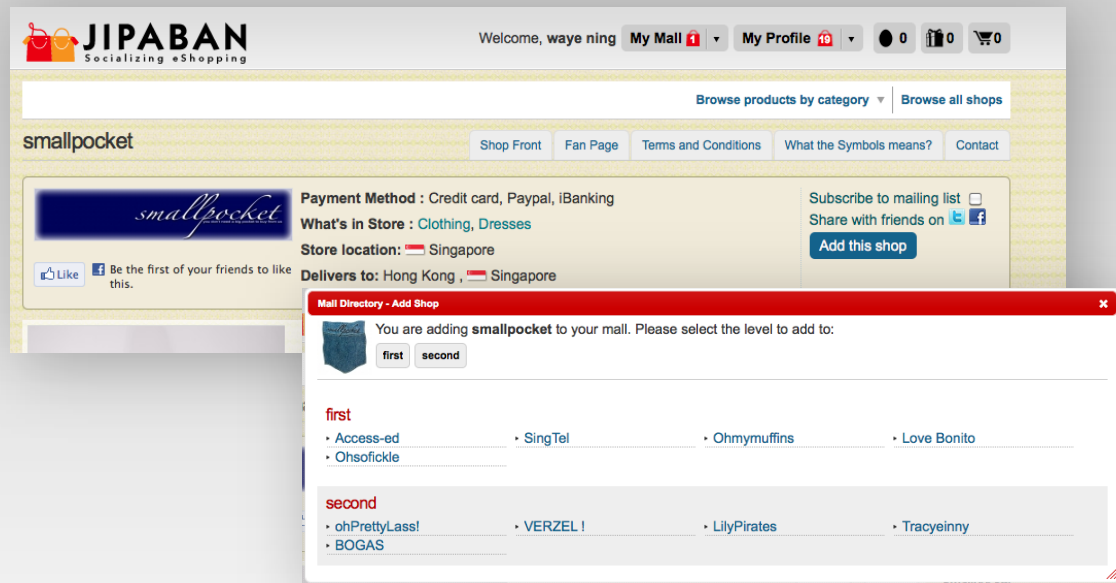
JIPABAN
Socializing eShopping

Welcome, waye ning My Mall 1 My Profile 19 0 0 0

Browse products by category Browse all shops

smallpocket

Shop Front Fan Page Terms and Conditions What the Symbols means? Contact

smallpocket

Like Be the first of your friends to like this.

Payment Method : Credit card, Paypal, iBanking
What's in Store : Clothing, Dresses
Store location: Singapore
Delivers to: Hong Kong , Singapore

Subscribe to mailing list
Share with friends on
Add this shop

Mall Directory - Add Shop

You are adding smallpocket to your mall. Please select the level to add to:

first second

first
Access-ed
SingTel
Ohmymuffins
Love Bonito
Ohsofickle

second
ohPrettyLass!
VERZEL !
LilyPirates
Tracyeinny
BOGAS